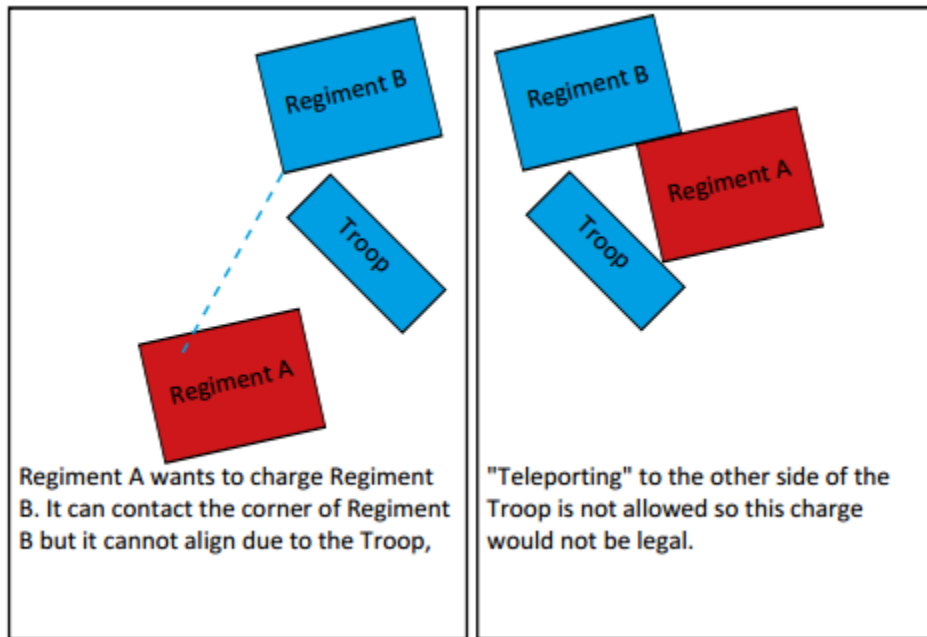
Regiment B

Troop

Regiment A

Regiment A wants to charge Regiment B. It can contact the corner of Regiment B but it cannot align due to the Troop,

Regiment B

Regiment A

Troop

"Teleporting" to the other side of the Troop is not allowed so this charge would not be legal.